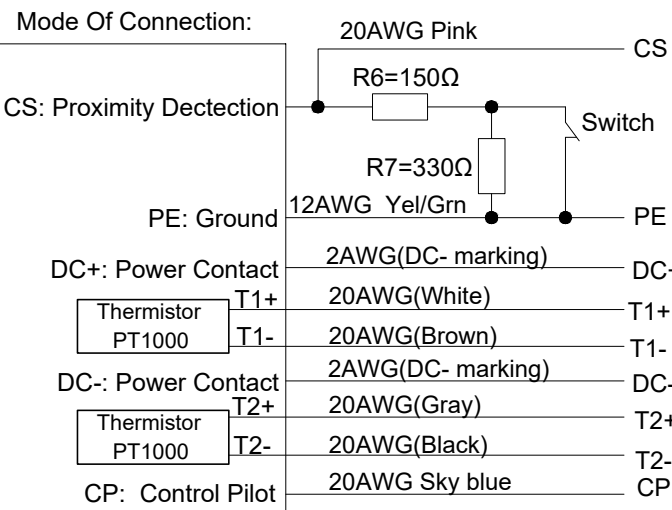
Mode Of Connection:

20AWG Pink

CS

R6=150Ω

CS: Proximity Dectection

Switch

R7=330Ω

12AWG Yel/Grn

PE: Ground

PE

DC+: Power Contact

2AWG(DC- marking)

DC

Thermistor PT1000

T1+

20AWG(White)

T1+

T1-

20AWG(Brown)

T1-

DC-: Power Contact

2AWG(DC- marking)

DC

Thermistor PT1000

T2+

20AWG(Gray)

T2+

T2-

20AWG(Black)

T2-

CP: Control Pilot

20AWG Sky blue

CP